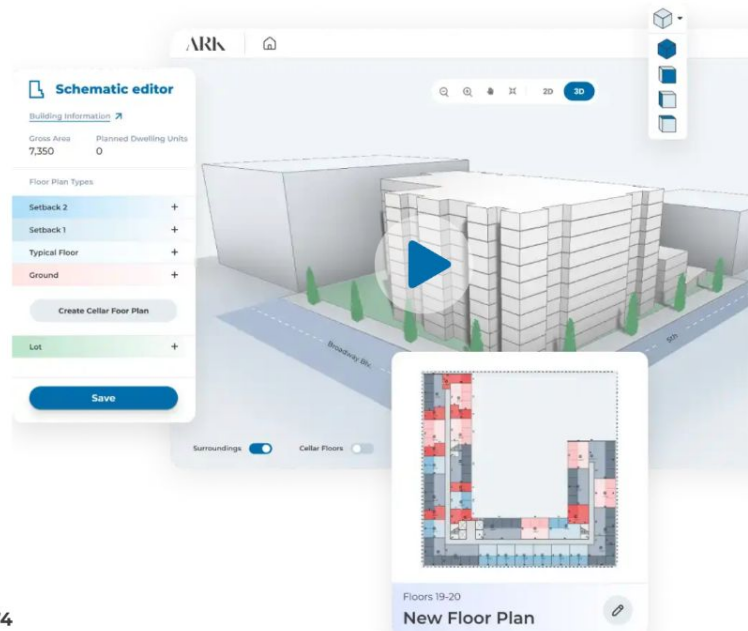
ARK

Schematic editor

Building Information ↗

Gross Area
7,350

Planned Dwelling Units
0

Floor Plan Types

Setback 2 +

Setback 1 +

Typical Floor +

Ground +

Create Cellar Floor Plan

Lot +

Save

2D 3D

Broadway Blv.

5th

Surroundings

Cellar Floors

Floors 19-20

New Floor Plan

24